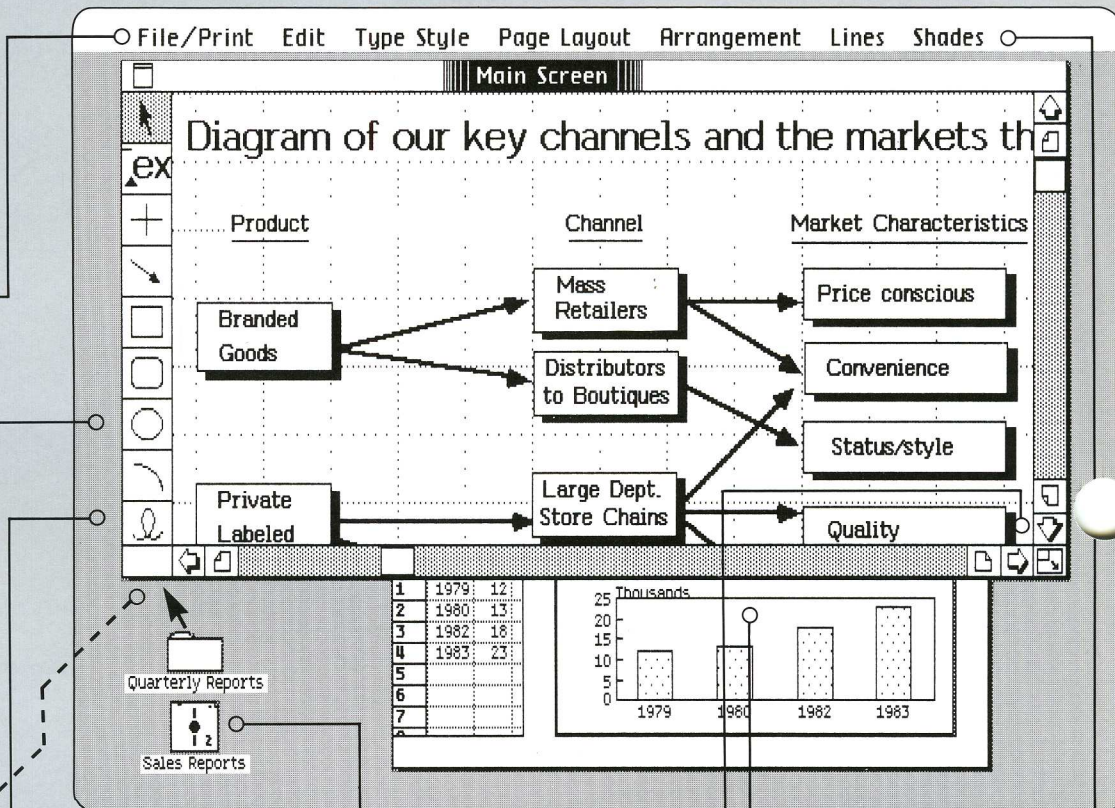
File/Print Edit Type Style Page Layout Arrangement Lines Shades

Main Screen

Diagram of our key channels and the markets th

ex

Product

Channel

Market Characteristics

Branded Goods

Mass Retailers

Distributors to Boutiques

Price conscious

Convenience

Status/style

Private Labeled

Large Dept. Store Chains

Quality

| 1 | 1979 | 12 |
|---|---|---|
| 2 | 1980 | 13 |
| 3 | 1982 | 18 |
| 4 | 1983 | 23 |
| 5 | | |
| 6 | | |
| 7 | | |

Thousands
25
20
15
10
5
0
1979 1980 1982 1983

Quarterly Reports

Sales Reports